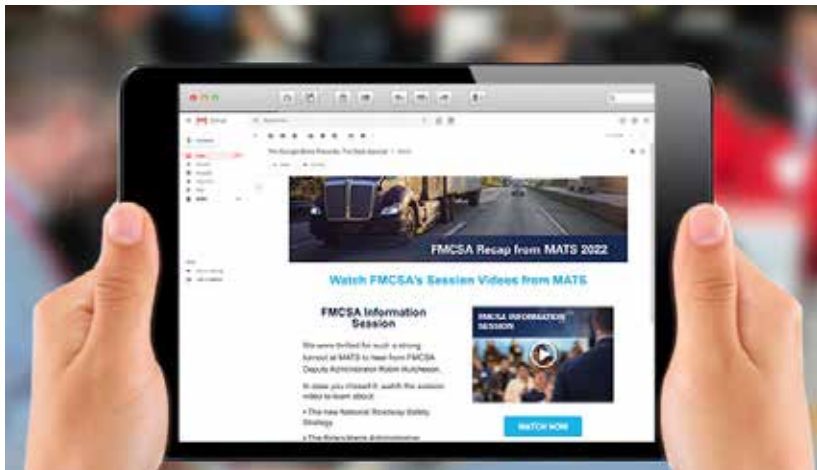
FMCSA Recap from MATS 2022

Watch FMCSA's Session Videos from MATS

FMCSA Information Session

We were thrilled for such a strong turnout at MATS to hear from FMCSA Deputy Administrator Robin Hutcheson.

In case you missed it, watch the session video to learn about:

• The new National Roadway Safety Strategy

• The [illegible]

FMCSA INFORMATION SESSION

WATCH NOW